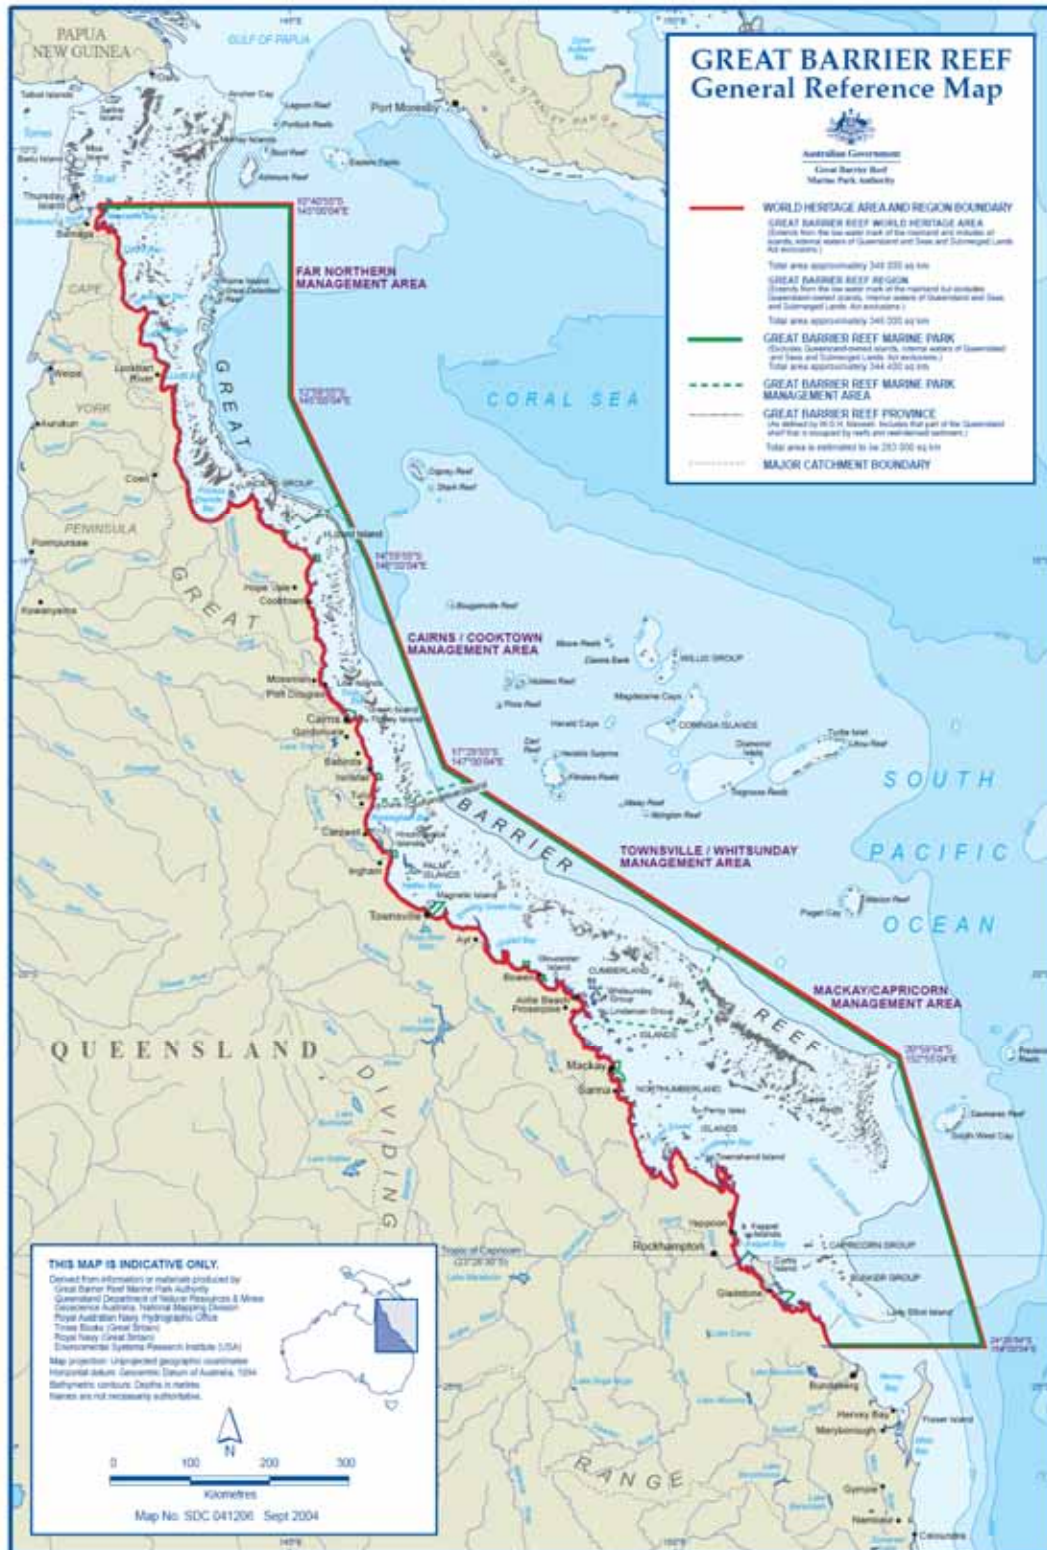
GREAT BARRIER REEF
General Reference Map

Australian Government
Great Barrier Reef Marine Park Authority

WORLD HERITAGE AREA AND REGION BOUNDARY
GREAT BARRIER REEF WORLD HERITAGE AREA
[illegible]
Total area approximately 348 000 sq km
GREAT BARRIER REEF REGION
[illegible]
Total area approximately 346 000 sq km
GREAT BARRIER REEF MARINE PARK
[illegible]
Total area approximately 344 400 sq km
GREAT BARRIER REEF MARINE PARK MANAGEMENT AREA
GREAT BARRIER REEF PROVINCE
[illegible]
Total area is estimated to be 283 000 sq km
MAJOR CATCHMENT BOUNDARY

PAPUA NEW GUINEA
GULF OF PAPUA
Port Moresby
Thursday Island
Bamaga
CAPE
YORK
PENINSULA
Weipa
Lockhart River
Aurukun
Coen
Pormpuraaw
Kowanyama
Hope Vale
Cooktown
Mossman
Port Douglas
Cairns
Gordonvale
Babinda
Innisfail
Tully
Cardwell
Ingham
Townsville
Ayr
Bowen
Airlie Beach
Proserpine
Mackay
Sarina
Yeppoon
Rockhampton
Gladstone
Bundaberg
Hervey Bay
Maryborough
Gympie
Nambour
Caloundra
Lizard Island
Magnetic Island
PALM ISLANDS
CUMBERLAND ISLANDS
NORTHUMBERLAND ISLANDS
CAPRICORN GROUP
BUNKER GROUP
Lady Elliot Island
Fraser Island
WILLIS GROUP
COERINGA ISLANDS
Tropic of Capricorn

FAR NORTHERN MANAGEMENT AREA
CAIRNS / COOKTOWN MANAGEMENT AREA
TOWNSVILLE / WHITSUNDAY MANAGEMENT AREA
MACKAY/CAPRICORN MANAGEMENT AREA

CORAL SEA
SOUTH PACIFIC OCEAN
GREAT BARRIER REEF
QUEENSLAND
GREAT DIVIDING RANGE

THIS MAP IS INDICATIVE ONLY.
Derived from information or materials produced by
Great Barrier Reef Marine Park Authority
Queensland Department of Natural Resources & Mines
Geoscience Australia, National Mapping Division
Royal Australian Navy Hydrographic Office
Times Books (Great Britain)
Royal Navy (Great Britain)
Environmental Systems Research Institute (USA)
Map projection: Unprojected geographic coordinates
Horizontal datum: Geocentric Datum of Australia, 1994
Bathymetric contours: Depths in metres
Names are not necessarily authoritative.

N
0 100 200 300
Kilometres
Map No. SDC 041206 Sept 2004